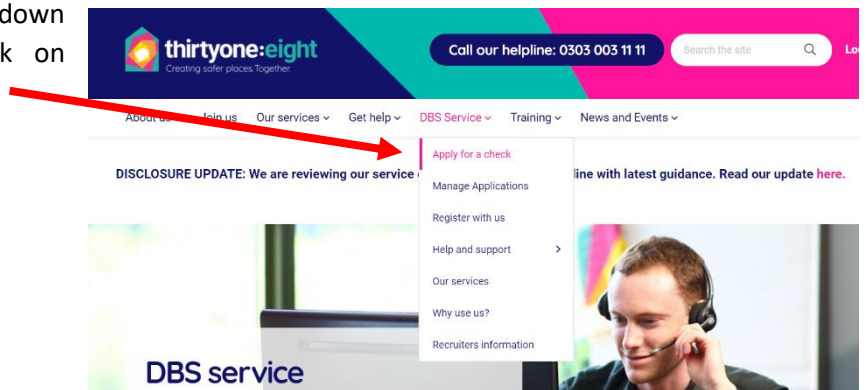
down
k on

thirtyone:eight
Creating safer places. Together.

Call our helpline: 0303 003 11 11

Search the site

Lo

About us Join us Our services Get help DBS Service Training News and Events

Apply for a check
Manage Applications
Register with us
Help and support
Our services
Why use us?
Recruiters information

DISCLOSURE UPDATE: We are reviewing our service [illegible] line with latest guidance. Read our update here.

DBS service